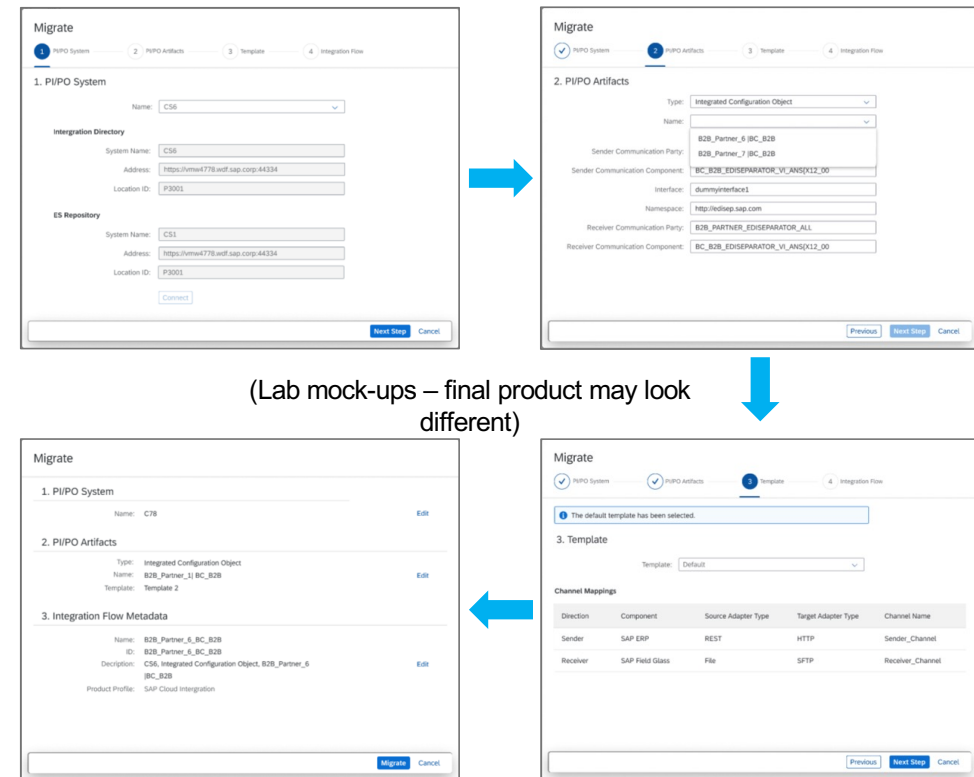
Migrate

1 PI/PO System 2 PI/PO Artifacts 3 Template 4 Integration Flow

1. PI/PO System

Name: C56

Intergration Directory

System Name: C56

Address: https://vmw4778.wdf.sap.corp:44334

Location ID: P3001

ES Repository

System Name: C51

Address: https://vmw4778.wdf.sap.corp:44334

Location ID: P3001

Connect

Next Step Cancel

Migrate

PI/PO System 2 PI/PO Artifacts 3 Template 4 Integration Flow

2. PI/PO Artifacts

Type: Integrated Configuration Object

Name:

B2B_Partner_6 |BC_B2B

B2B_Partner_7 |BC_B2B

Sender Communication Party:

Sender Communication Component: BC_B2B_EDISEPARATOR_VI_ANSIX12_00

Interface: dummyinterface1

Namespace: http://edisep.sap.com

Receiver Communication Party: B2B_PARTNER_EDISEPARATOR_ALL

Receiver Communication Component: BC_B2B_EDISEPARATOR_VI_ANSIX12_00

Previous Next Step Cancel

(Lab mock-ups – final product may look different)

Migrate

1. PI/PO System

Name: C78 Edit

2. PI/PO Artifacts

Type: Integrated Configuration Object

Name: B2B_Partner_1| BC_B2B Edit

Template: Template 2

3. Integration Flow Metadata

Name: B2B_Partner_6_BC_B2B

ID: B2B_Partner_6_BC_B2B

Decription: C56, Integrated Configuration Object, B2B_Partner_6 |BC_B2B Edit

Product Profile: SAP Cloud Intergration

Migrate Cancel

Migrate

PI/PO System PI/PO Artifacts 3 Template 4 Integration Flow

The default template has been selected.

3. Template

Template: Default

Channel Mappings

| Direction | Component | Source Adapter Type | Target Adapter Type | Channel Name |
|---|---|---|---|---|
| Sender | SAP ERP | REST | HTTP | Sender_Channel |
| Receiver | SAP Field Glass | File | SFTP | Receiver_Channel |

Previous Next Step Cancel